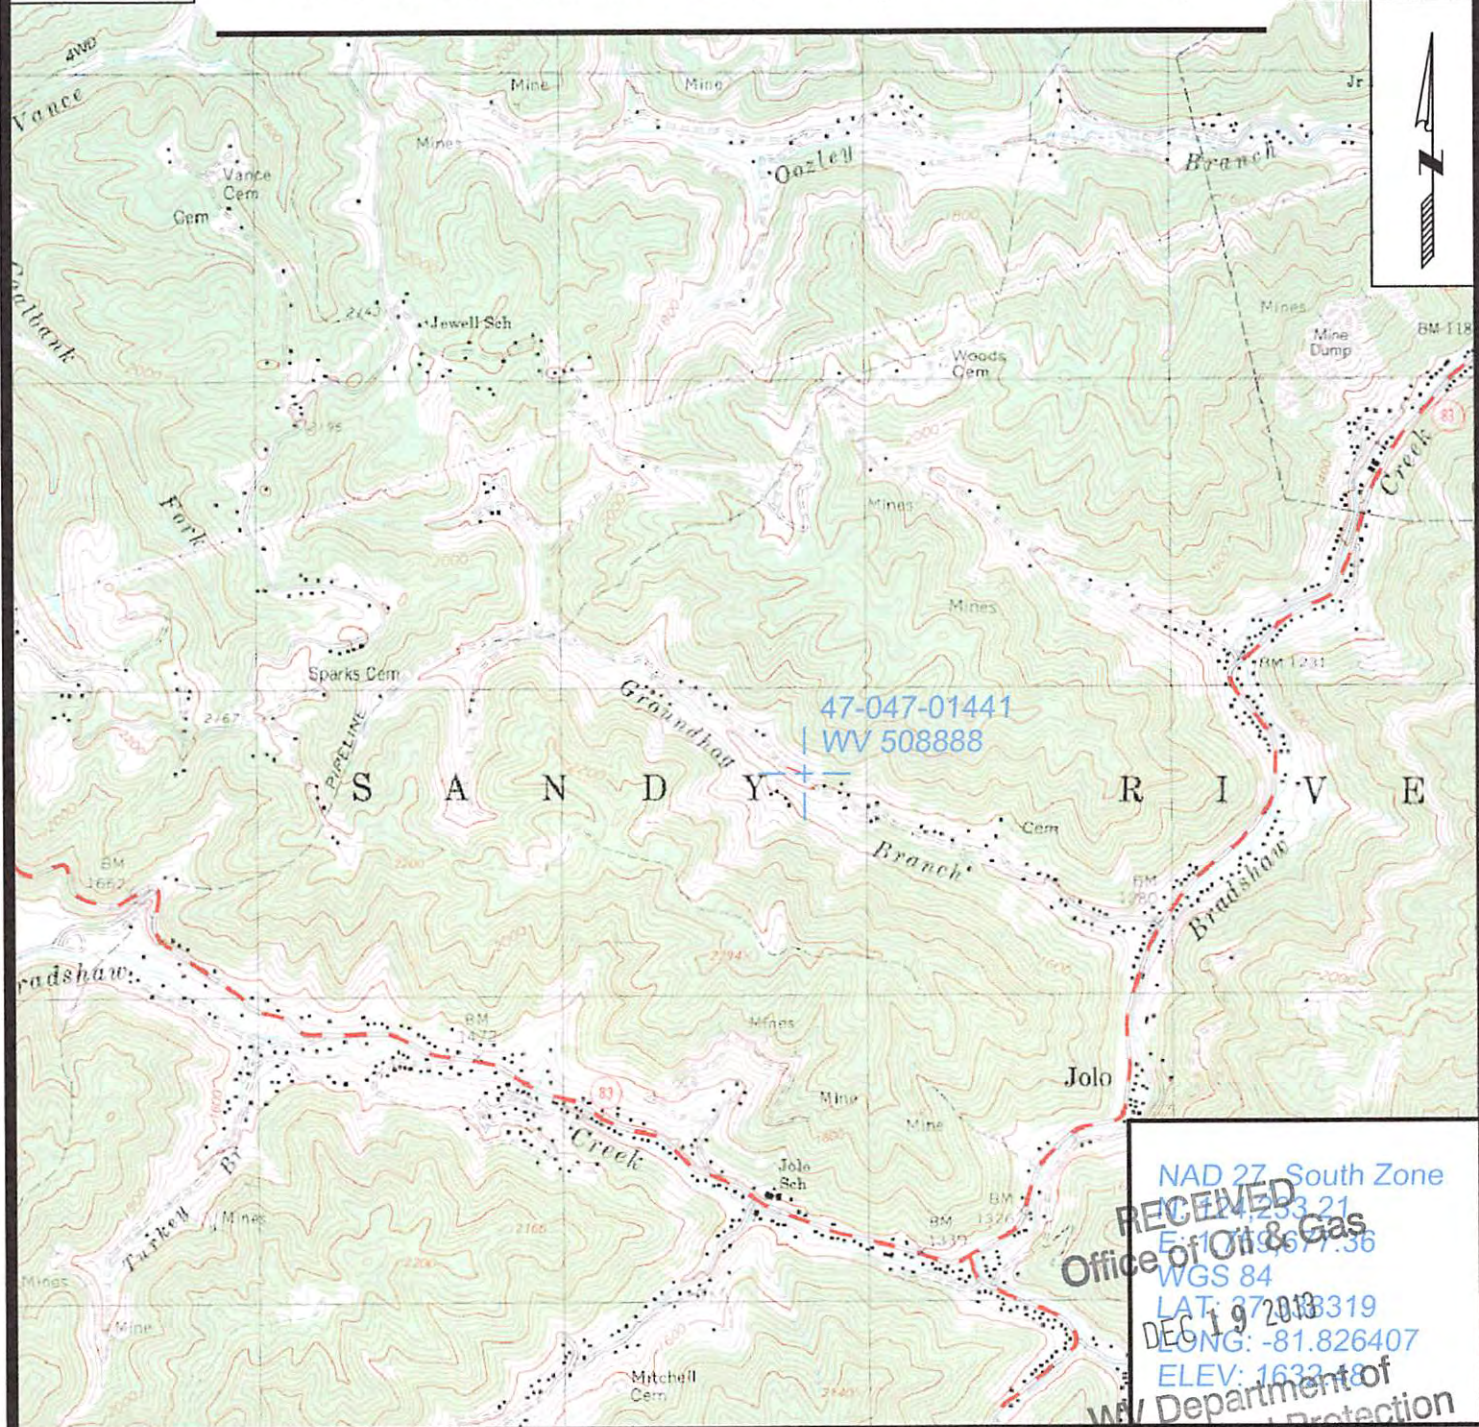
4WD
Vance
Mine
Mine
Mines
Jr
Vance Cem
Cem
Oozley
Branch
Coalbank
2143
Jewell Sch
Mines
Mine Dump
BM 118
Woods Cem
2195
Creek
83
Fork
Mines
Mines
Sparks Cem
BM 1231
Groundhog
47-047-01441
WV 508888
2167
PIPELINE
S A N D Y R I V E
Cem
Branch
BM 1662
BM 1280
Bradshaw
Bradshaw
2194
BM 1472
Mines
83
Jolo
Creek
Mine
Mine
Turkey Br
Jolo Sch
Mines
BM 1320
BM 1339
Mines
Mine
Mitchell Cem
2140
NAD 27, South Zone
N: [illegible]233.21
E: 1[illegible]3,677.36
WGS 84
LAT: 37.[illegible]3319
LONG: -81.826407
ELEV: 1632.18
RECEIVED
Office of Oil & Gas
DEC 19 2013
WV Department of
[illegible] Protection